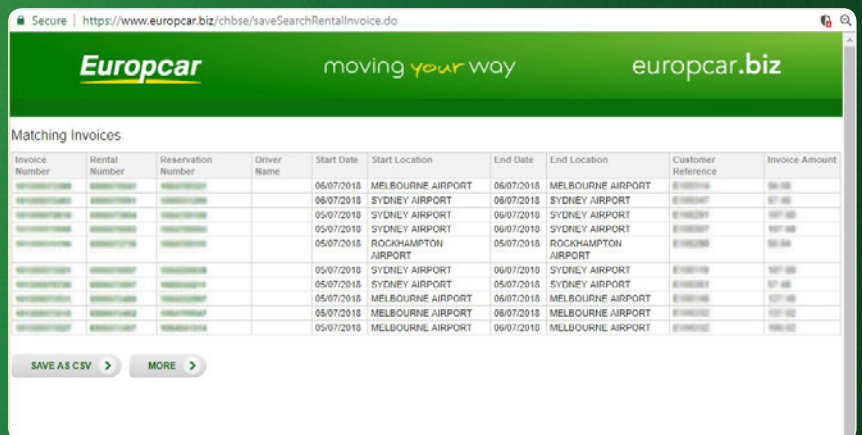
Secure | https://www.europcar.biz/chbse/saveSearchRentalInvoice.do

Europcar moving your way europcar.biz

Matching Invoices

| Invoice Number | Rental Number | Reservation Number | Driver Name | Start Date | Start Location | End Date | End Location | Customer Reference | Invoice Amount |
|---|---|---|---|---|---|---|---|---|---|
| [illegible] | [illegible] | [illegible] | | 06/07/2018 | MELBOURNE AIRPORT | 06/07/2018 | MELBOURNE AIRPORT | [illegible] | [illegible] |
| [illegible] | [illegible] | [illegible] | | 06/07/2018 | SYDNEY AIRPORT | 06/07/2018 | SYDNEY AIRPORT | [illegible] | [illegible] |
| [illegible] | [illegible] | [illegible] | | 05/07/2018 | SYDNEY AIRPORT | 06/07/2018 | SYDNEY AIRPORT | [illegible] | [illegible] |
| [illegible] | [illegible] | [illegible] | | 05/07/2018 | SYDNEY AIRPORT | 06/07/2018 | SYDNEY AIRPORT | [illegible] | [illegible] |
| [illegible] | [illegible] | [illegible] | | 05/07/2018 | ROCKHAMPTON AIRPORT | 05/07/2018 | ROCKHAMPTON AIRPORT | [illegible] | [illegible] |
| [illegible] | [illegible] | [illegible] | | 05/07/2018 | SYDNEY AIRPORT | 06/07/2018 | SYDNEY AIRPORT | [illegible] | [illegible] |
| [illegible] | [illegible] | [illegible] | | 05/07/2018 | SYDNEY AIRPORT | 05/07/2018 | SYDNEY AIRPORT | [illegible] | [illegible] |
| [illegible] | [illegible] | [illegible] | | 05/07/2018 | MELBOURNE AIRPORT | 06/07/2018 | MELBOURNE AIRPORT | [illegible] | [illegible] |
| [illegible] | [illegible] | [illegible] | | 05/07/2018 | MELBOURNE AIRPORT | 06/07/2018 | MELBOURNE AIRPORT | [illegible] | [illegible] |
| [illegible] | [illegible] | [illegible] | | 05/07/2018 | MELBOURNE AIRPORT | 06/07/2018 | MELBOURNE AIRPORT | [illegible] | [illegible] |

SAVE AS CSV MORE